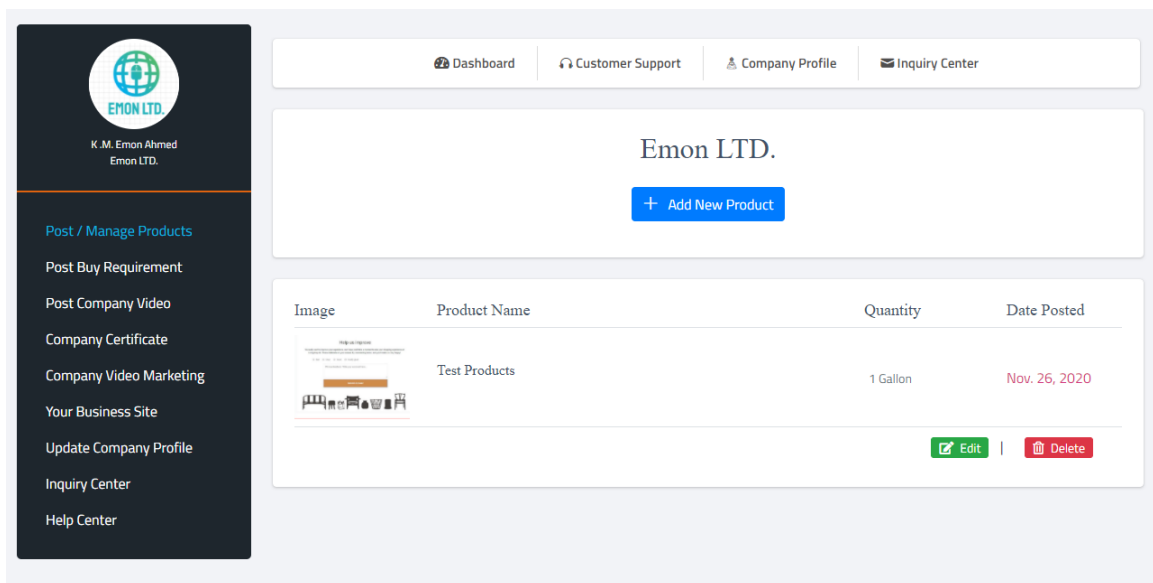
EMON LTD.

K.M. Emon Ahmed
Emon LTD.

Post / Manage Products
Post Buy Requirement
Post Company Video
Company Certificate
Company Video Marketing
Your Business Site
Update Company Profile
Inquiry Center
Help Center

Dashboard | Customer Support | Company Profile | Inquiry Center

Emon LTD.

+ Add New Product

| Image | Product Name | Quantity | Date Posted |
|---|---|---|---|
| Help us improve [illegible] | Test Products | 1 Gallon | Nov. 26, 2020 |

Edit | Delete